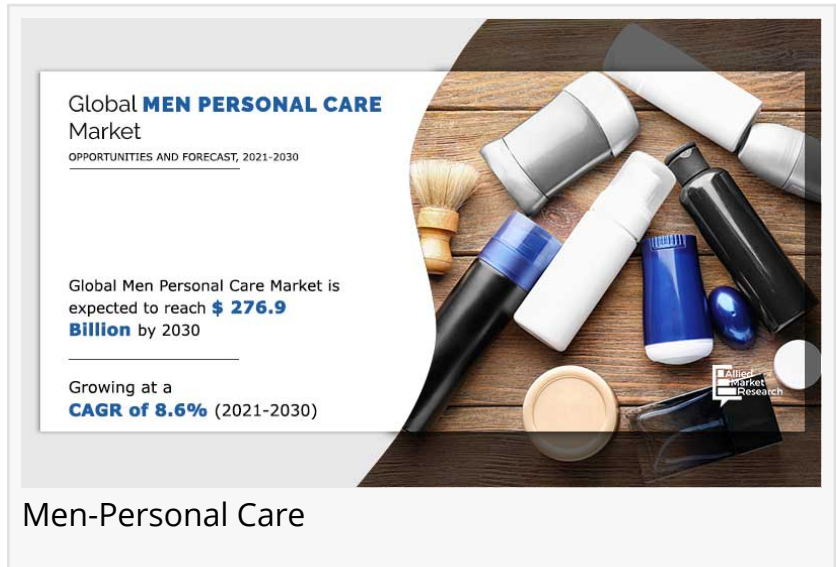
Global MEN PERSONAL CARE Market

OPPORTUNITIES AND FORECAST, 2021-2030

Global Men Personal Care Market is expected to reach $ 276.9 Billion by 2030

Growing at a CAGR of 8.6% (2021-2030)

Allied Market Research

Men-Personal Care